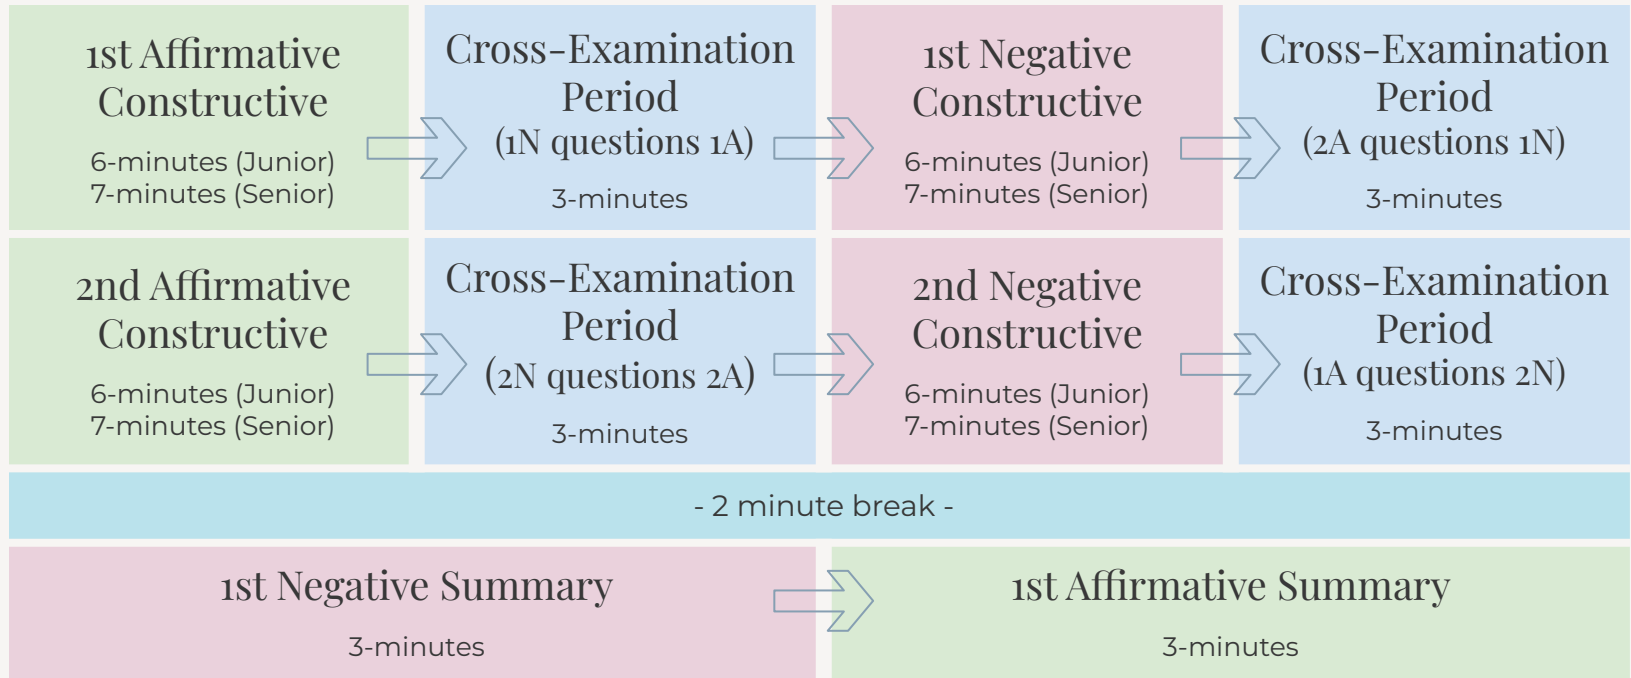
1st Affirmative Constructive

6-minutes (Junior)
7-minutes (Senior)

Cross-Examination Period
(1N questions 1A)

3-minutes

1st Negative Constructive

6-minutes (Junior)
7-minutes (Senior)

Cross-Examination Period
(2A questions 1N)

3-minutes

2nd Affirmative Constructive

6-minutes (Junior)
7-minutes (Senior)

Cross-Examination Period
(2N questions 2A)

3-minutes

2nd Negative Constructive

6-minutes (Junior)
7-minutes (Senior)

Cross-Examination Period
(1A questions 2N)

3-minutes

- 2 minute break -

1st Negative Summary

3-minutes

1st Affirmative Summary

3-minutes